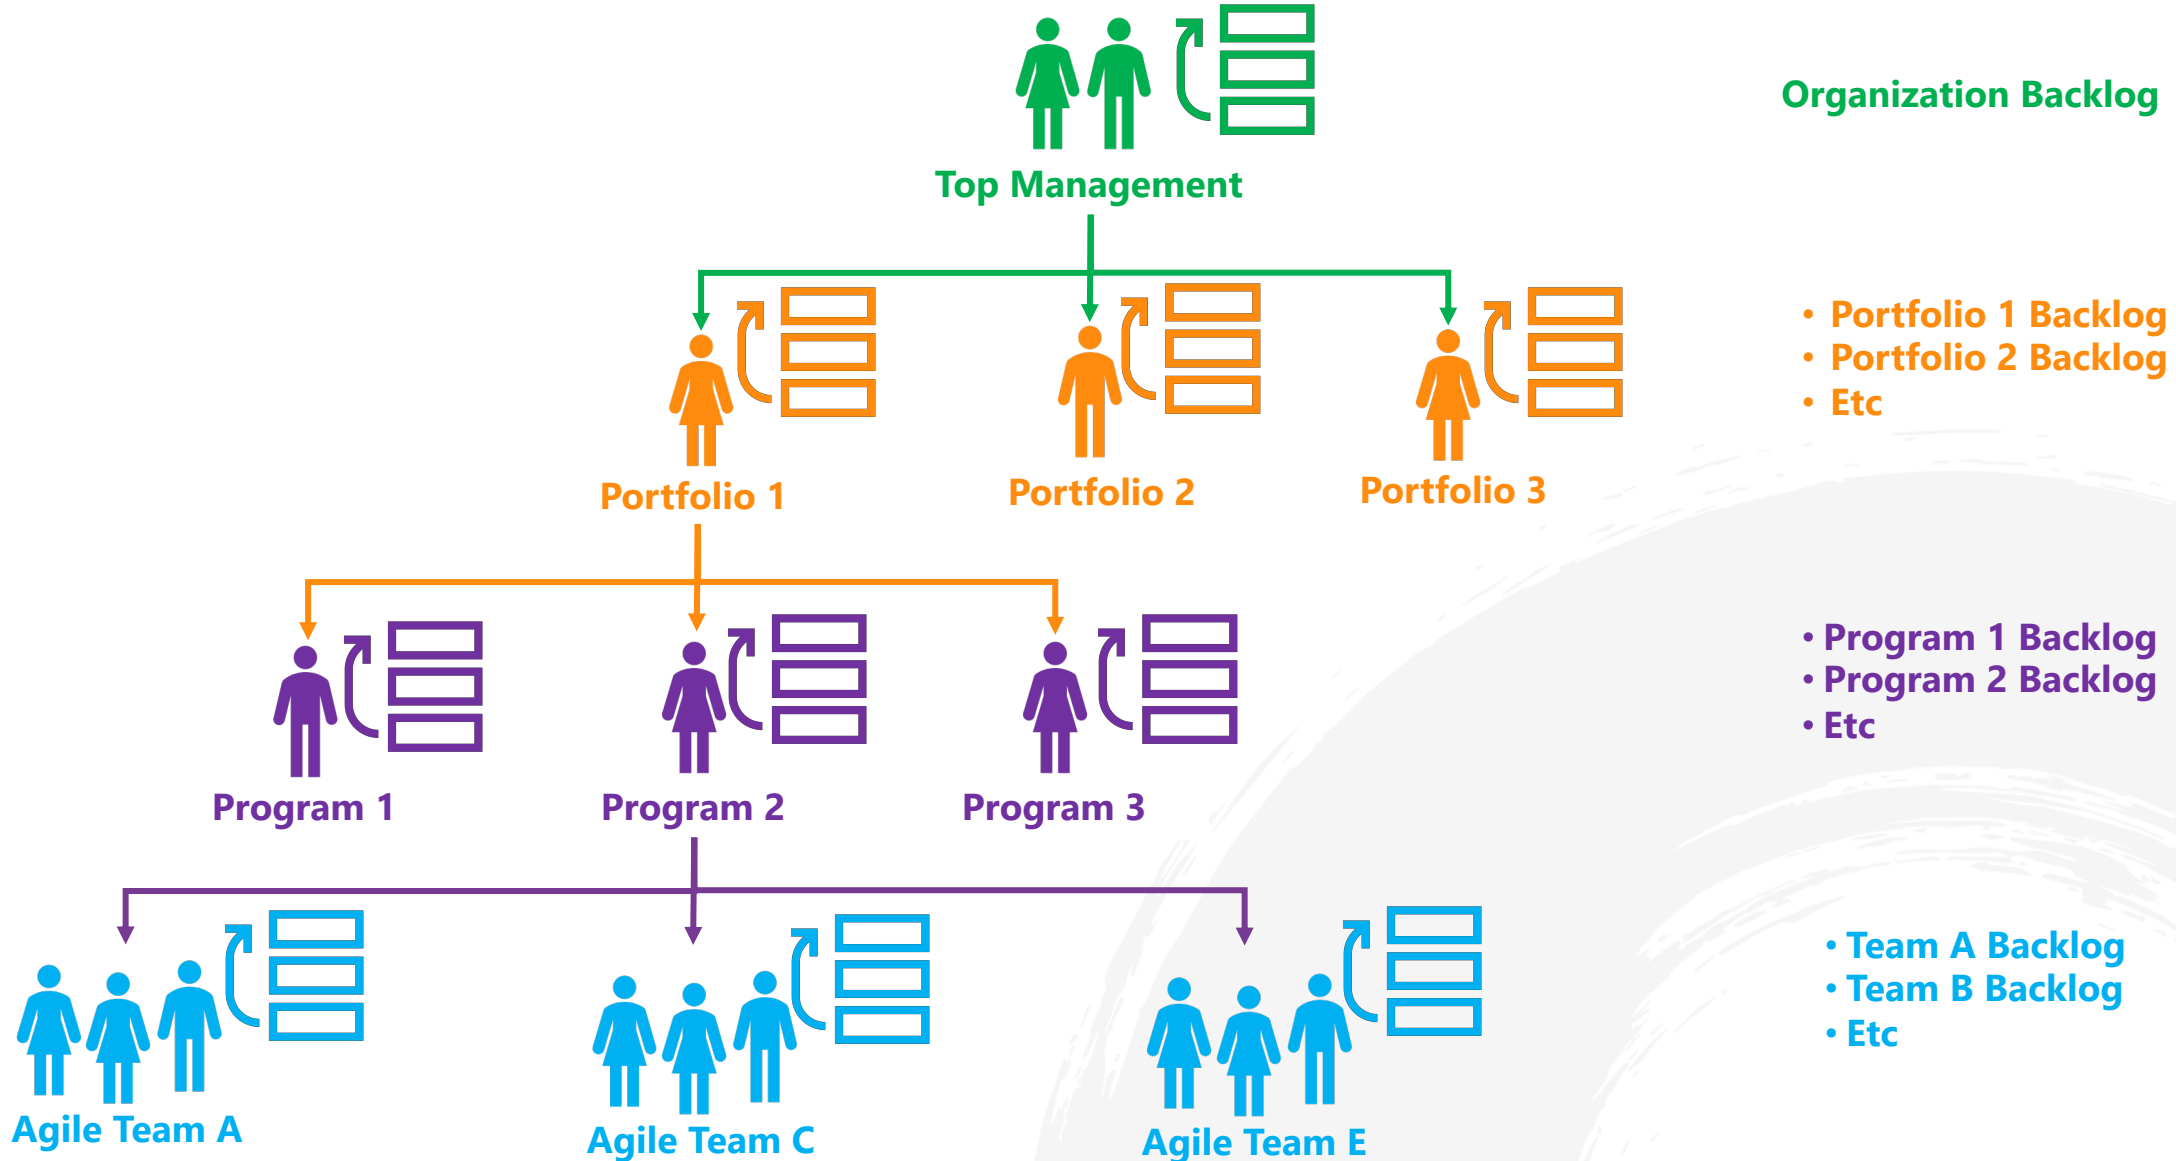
Top Management

Organization Backlog

Portfolio 1

Portfolio 2

Portfolio 3

• Portfolio 1 Backlog
• Portfolio 2 Backlog
• Etc

Program 1

Program 2

Program 3

• Program 1 Backlog
• Program 2 Backlog
• Etc

Agile Team A

Agile Team C

Agile Team E

• Team A Backlog
• Team B Backlog
• Etc